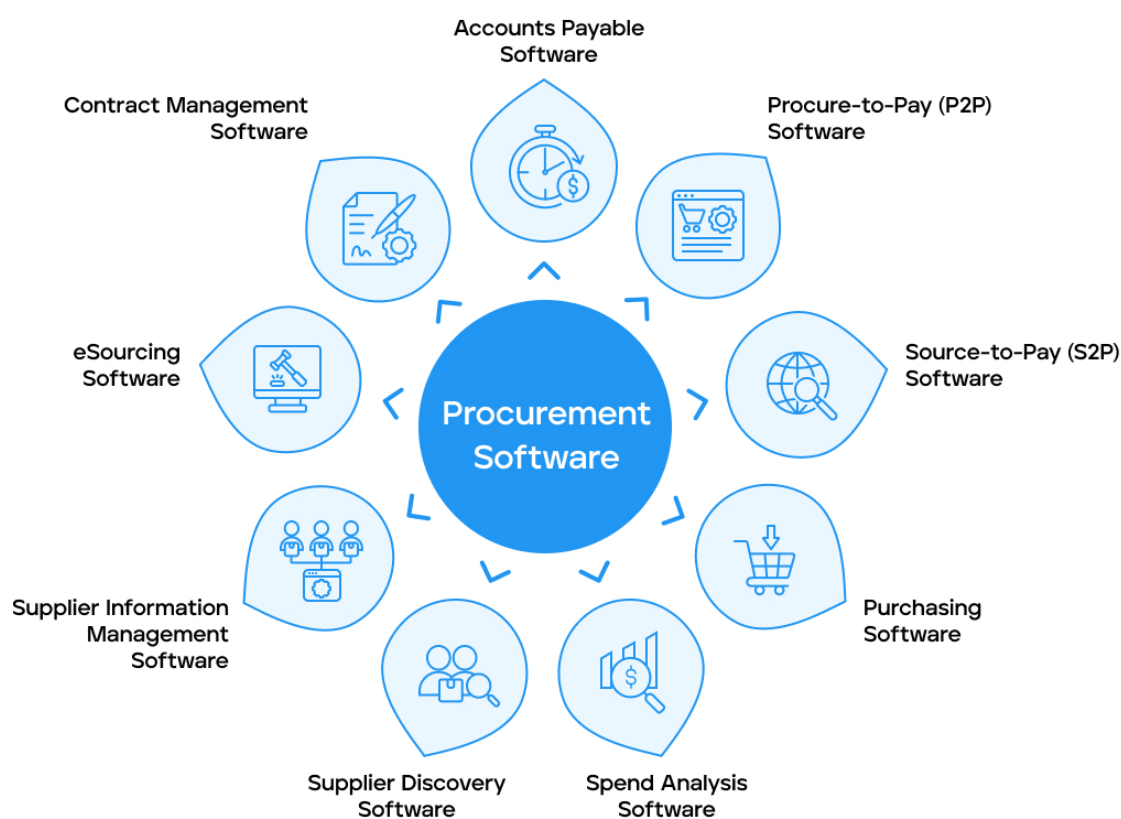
Accounts Payable Software

Contract Management Software

Procure-to-Pay (P2P) Software

eSourcing Software

Procurement Software

Source-to-Pay (S2P) Software

Supplier Information Management Software

Purchasing Software

Supplier Discovery Software

Spend Analysis Software